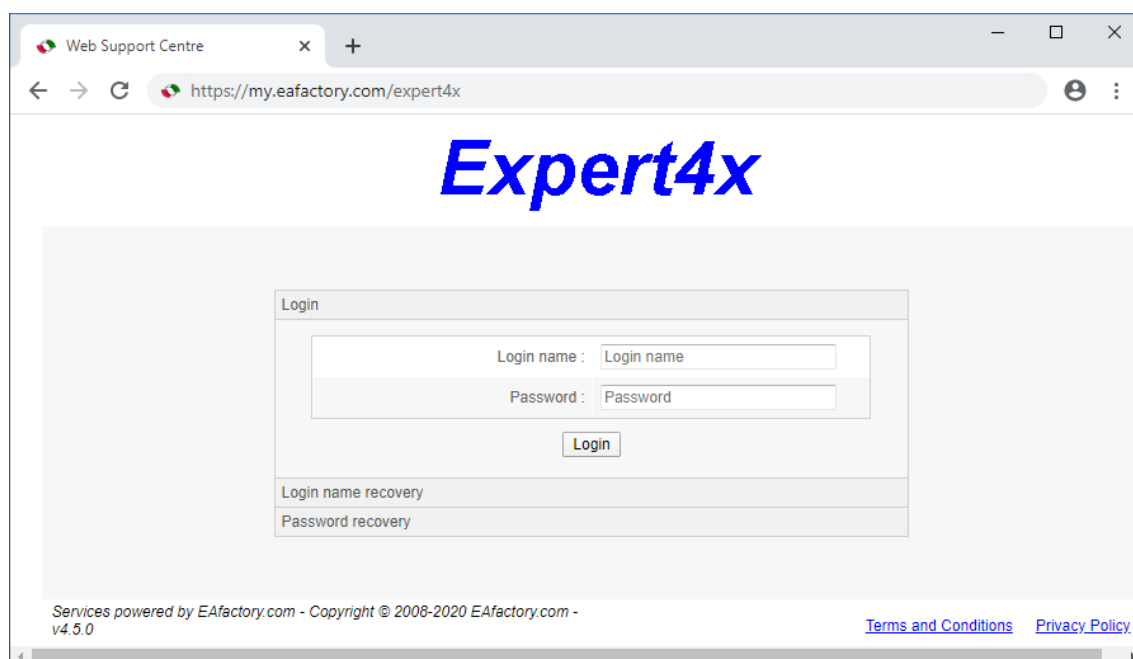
Web Support Centre

https://my.eafactory.com/expert4x

Expert4x

Login

Login name : Login name

Password : Password

Login

Login name recovery

Password recovery

Services powered by EAfactory.com - Copyright © 2008-2020 EAfactory.com - v4.5.0

Terms and Conditions Privacy Policy